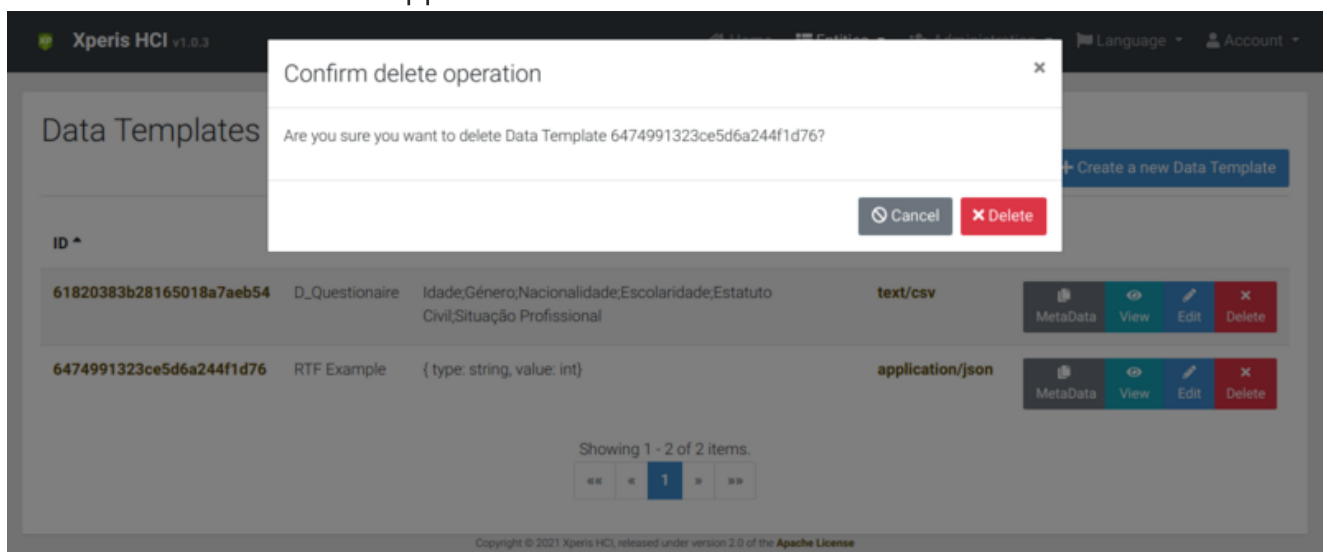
Xperis HCI v1.0.3

Language Account

Confirm delete operation ×

Are you sure you want to delete Data Template 6474991323ce5d6a244f1d76?

Cancel Delete

Data Templates

+ Create a new Data Template

ID

| | | | | |
|---|---|---|---|---|
| 61820383b28165018a7aeb54 | D_Questionaire | Idade;Género;Nacionalidade;Escolaridade;Estatuto Civil;Situação Profissional | text/csv | MetaData View Edit Delete |
| 6474991323ce5d6a244f1d76 | RTF Example | { type: string, value: int} | application/json | MetaData View Edit Delete |

Showing 1 - 2 of 2 items.

«« « 1 » »»

Copyright © 2021 Xperis HCI, released under version 2.0 of the Apache License